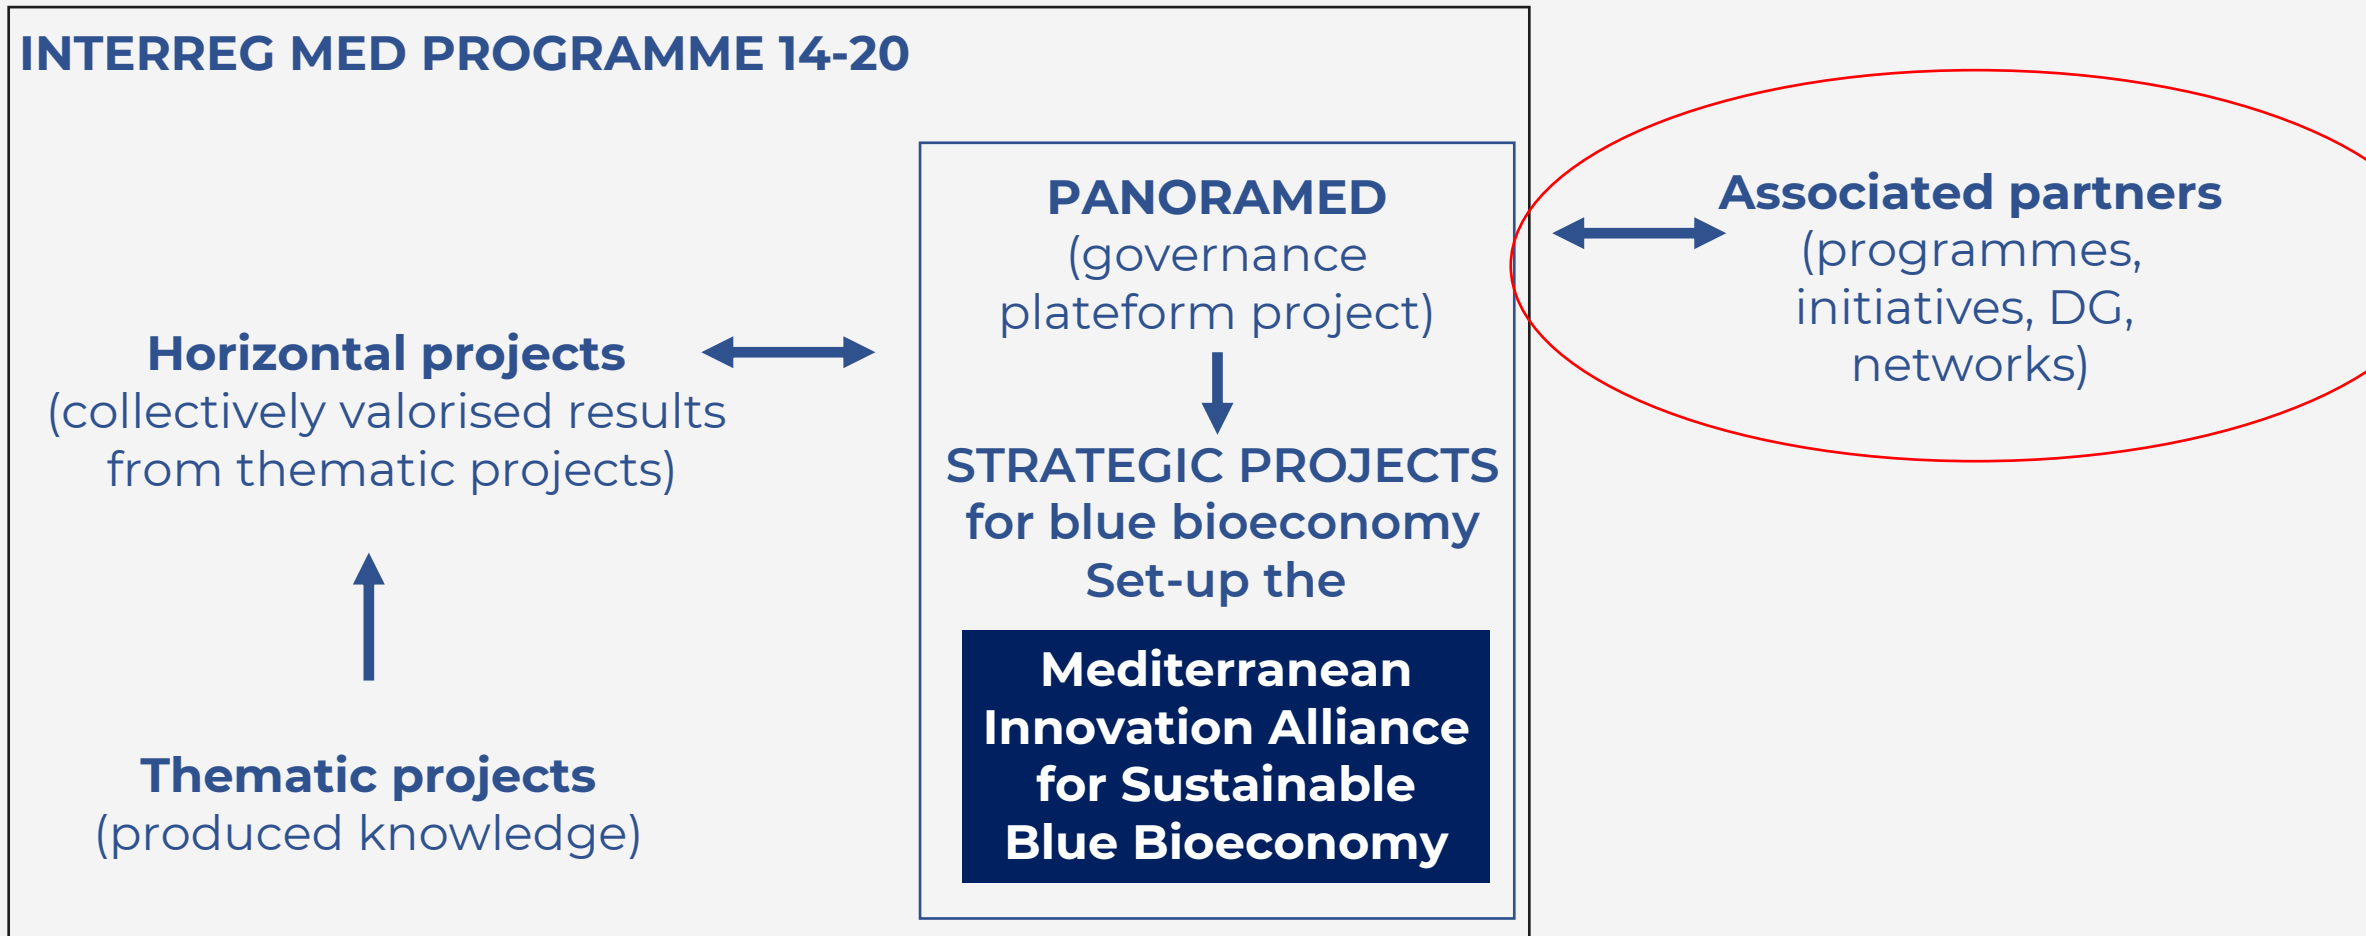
INTERREG MED PROGRAMME 14-20

Horizontal projects
(collectively valorised results from thematic projects)

Thematic projects
(produced knowledge)

PANORAMED
(governance plateform project)

STRATEGIC PROJECTS for blue bioeconomy Set-up the

Mediterranean Innovation Alliance for Sustainable Blue Bioeconomy

Associated partners
(programmes, initiatives, DG, networks)